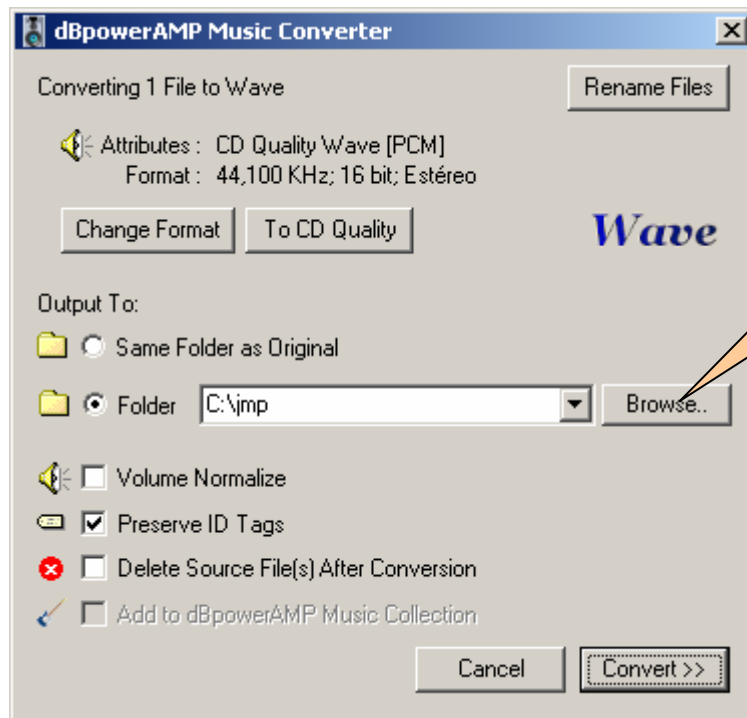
dBpowerAMP Music Converter

Converting 1 File to Wave

Rename Files

Attributes : CD Quality Wave [PCM]
Format : 44,100 KHz; 16 bit; Estéreo

Change Format

To CD Quality

Wave

Output To:

Same Folder as Original

Folder C:\jmp

Browse..

Volume Normalize

Preserve ID Tags

Delete Source File(s) After Conversion

Add to dBpowerAMP Music Collection

Cancel

Convert >>